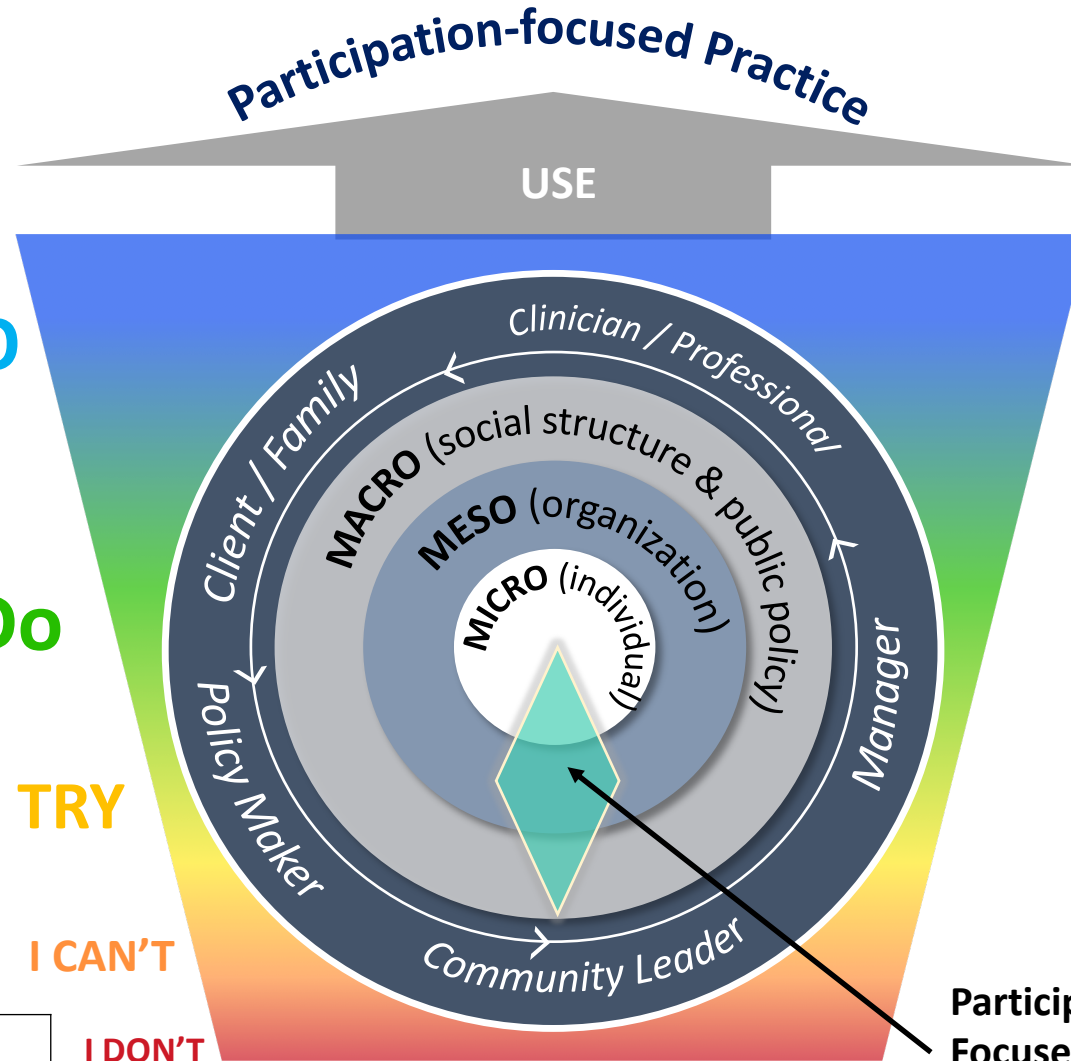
Participation-focused Practice

USE

O

Do

TRY

I CAN'T

I DON'T

Clinician / Professional

Client / Family

Manager

Policy Maker

Community Leader

MACRO (social structure & public policy)

MESO (organization)

MICRO (individual)

Particip

Focuse